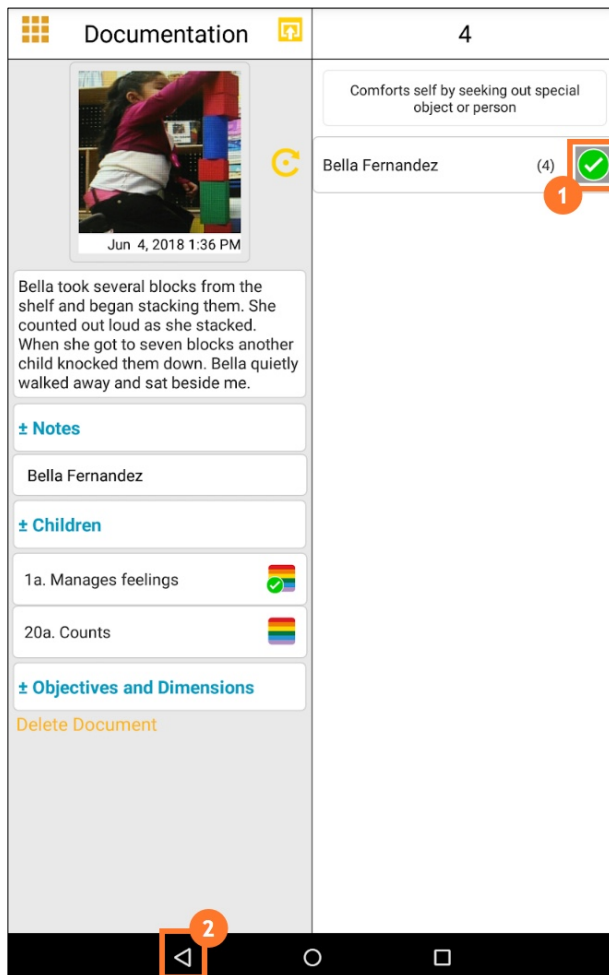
Documentation

Jun 4, 2018 1:36 PM

Bella took several blocks from the shelf and began stacking them. She counted out loud as she stacked. When she got to seven blocks another child knocked them down. Bella quietly walked away and sat beside me.

± Notes

Bella Fernandez

± Children

1a. Manages feelings

20a. Counts

± Objectives and Dimensions

Delete Document

4

Comforts self by seeking out special object or person

Bella Fernandez (4)

1

2